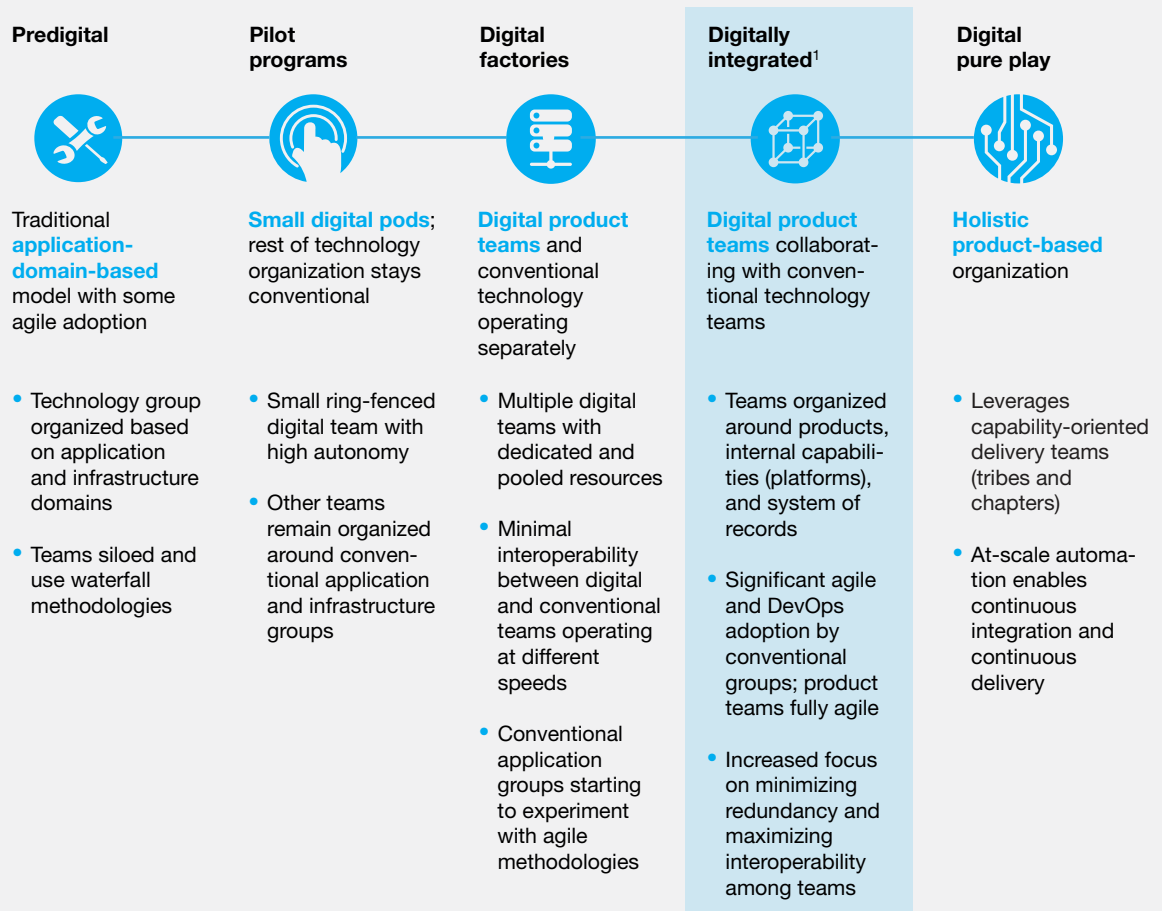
Predigital

Traditional application-domain-based model with some agile adoption

- Technology group organized based on application and infrastructure domains
- Teams siloed and use waterfall methodologies

Pilot programs

Small digital pods; rest of technology organization stays conventional

- Small ring-fenced digital team with high autonomy
- Other teams remain organized around conventional application and infrastructure groups

Digital factories

Digital product teams and conventional technology operating separately

- Multiple digital teams with dedicated and pooled resources
- Minimal interoperability between digital and conventional teams operating at different speeds
- Conventional application groups starting to experiment with agile methodologies

Digitally integrated$^1$

Digital product teams collaborating with conventional technology teams

- Teams organized around products, internal capabilities (platforms), and system of records
- Significant agile and DevOps adoption by conventional groups; product teams fully agile
- Increased focus on minimizing redundancy and maximizing interoperability among teams

Digital pure play

Holistic product-based organization

- Leverages capability-oriented delivery teams (tribes and chapters)
- At-scale automation enables continuous integration and continuous delivery